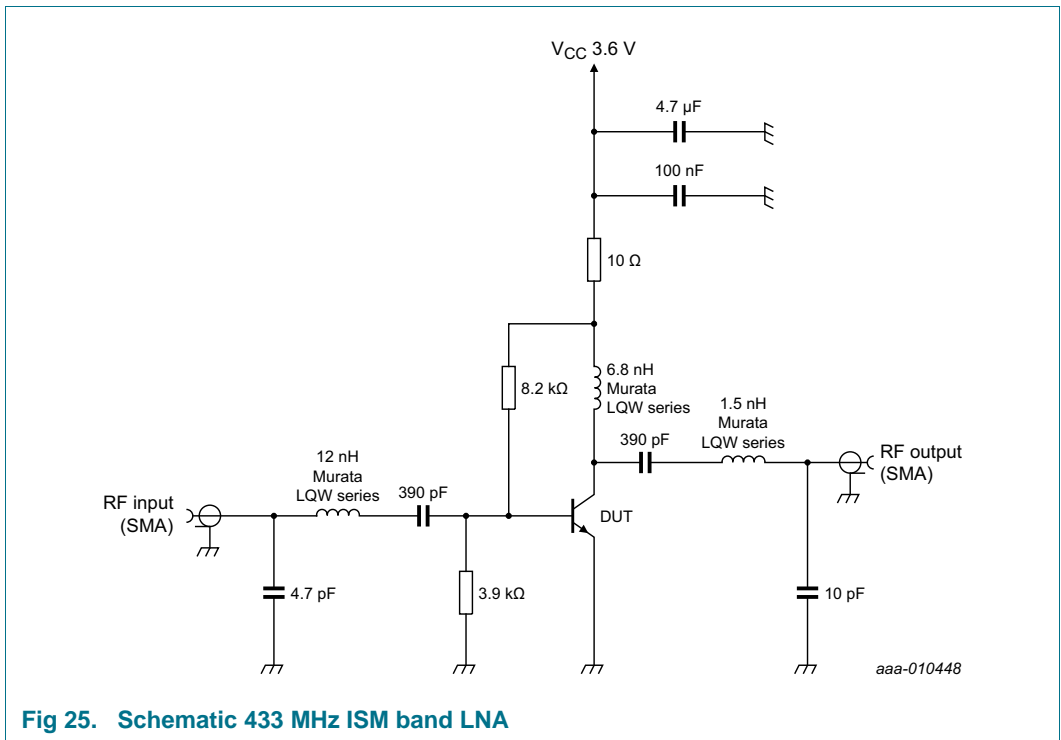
$V_{CC}$ 3.6 V

4.7 µF

100 nF

10 Ω

8.2 kΩ

6.8 nH
Murata
LQW series

1.5 nH
Murata
LQW series

390 pF

RF output
(SMA)

12 nH
Murata
LQW series

390 pF

RF input
(SMA)

DUT

4.7 pF

3.9 kΩ

10 pF

aaa-010448

Fig 25. Schematic 433 MHz ISM band LNA